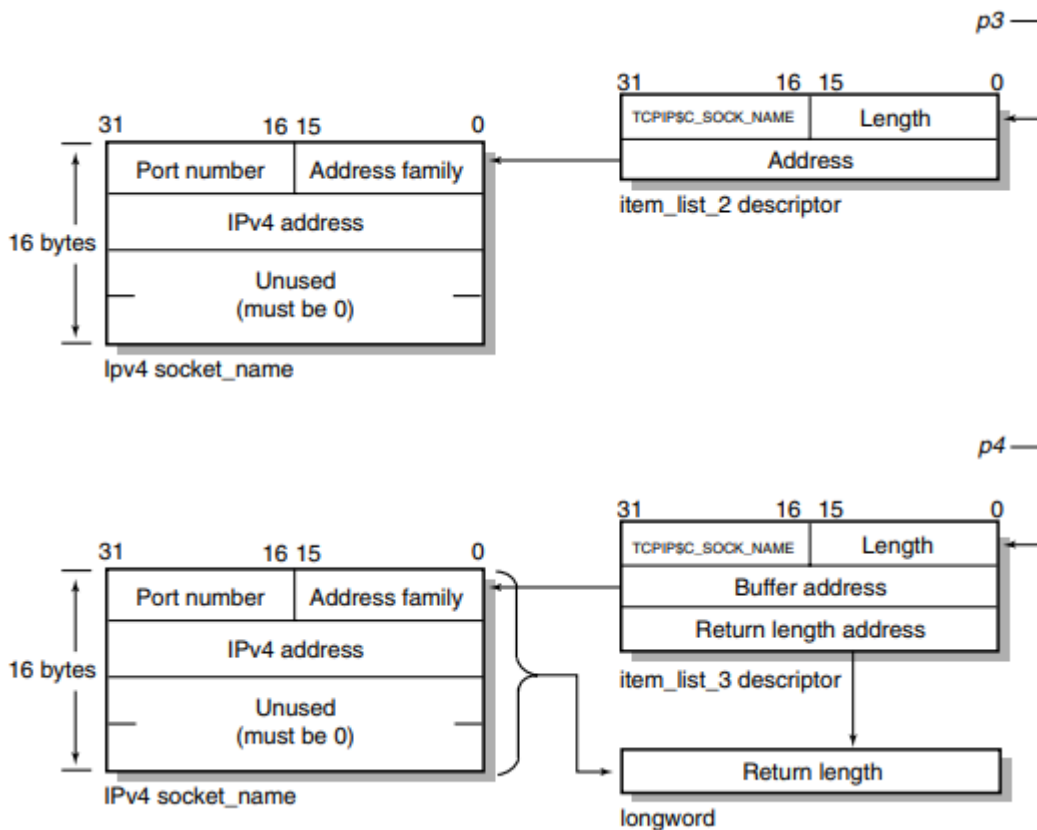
p3 —

31 16 15 0

TCPIP$C_SOCK_NAME | Length

Address

item_list_2 descriptor

31 16 15 0

16 bytes

Port number | Address family

IPv4 address

Unused (must be 0)

Ipv4 socket_name

p4 —

31 16 15 0

TCPIP$C_SOCK_NAME | Length

Buffer address

Return length address

item_list_3 descriptor

31 16 15 0

16 bytes

Port number | Address family

IPv4 address

Unused (must be 0)

IPv4 socket_name

Return length

longword